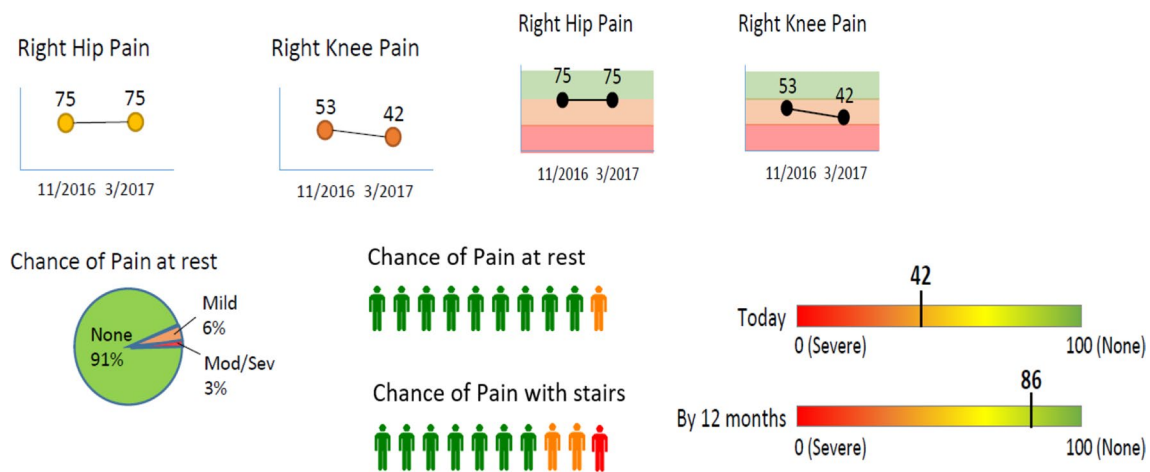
Right Hip Pain

75 75

11/2016 3/2017

Right Knee Pain

53 42

11/2016 3/2017

Right Hip Pain

75 75

11/2016 3/2017

Right Knee Pain

53 42

11/2016 3/2017

Chance of Pain at rest

None 91%

Mild 6%

Mod/Sev 3%

Chance of Pain at rest

Chance of Pain with stairs

Today

42

0 (Severe)

100 (None)

By 12 months

86

0 (Severe)

100 (None)